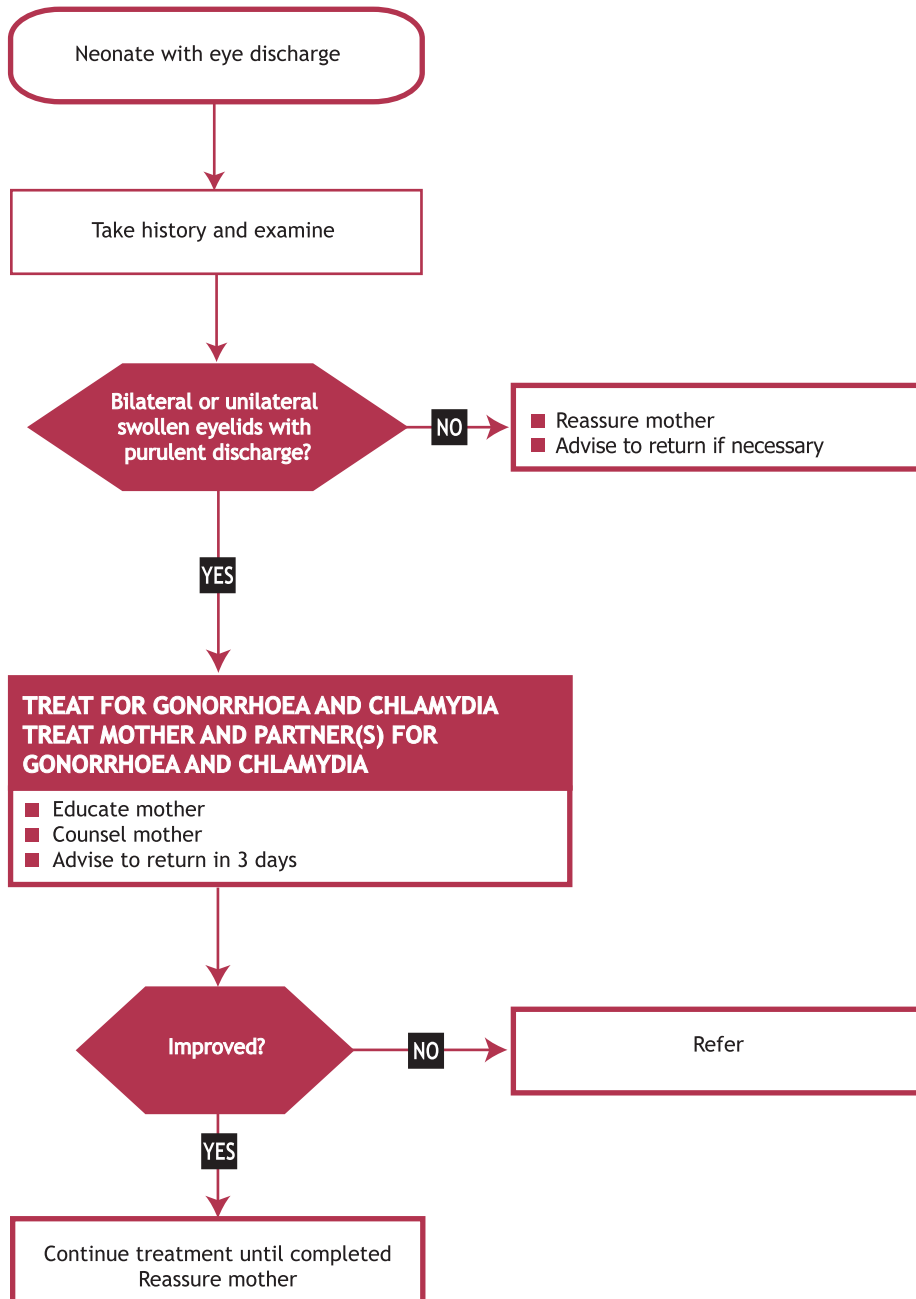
Neonate with eye discharge

Take history and examine

Bilateral or unilateral swollen eyelids with purulent discharge?

NO

■ Reassure mother
■ Advise to return if necessary

YES

TREAT FOR GONORRHOEA AND CHLAMYDIA
TREAT MOTHER AND PARTNER(S) FOR GONORRHOEA AND CHLAMYDIA

■ Educate mother
■ Counsel mother
■ Advise to return in 3 days

Improved?

NO

Refer

YES

Continue treatment until completed
Reassure mother